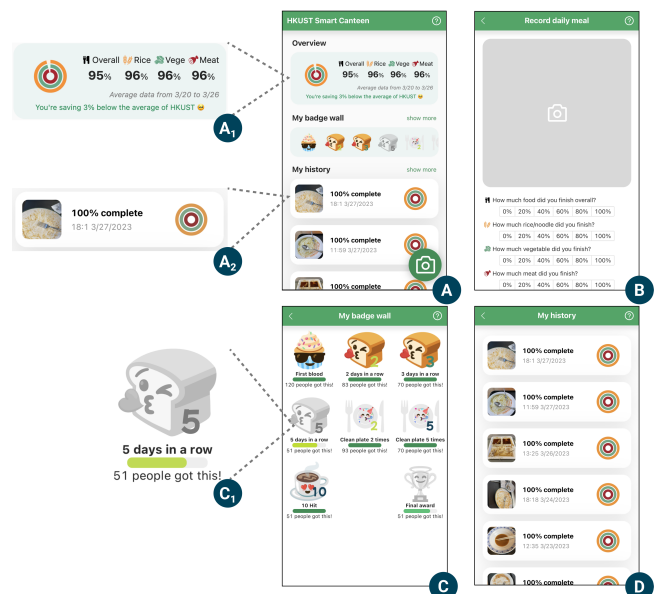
Overall Rice Vege Meat
95% 96% 96% 96%
Average data from 3/20 to 3/26
You're saving 3% below the average of HKUST

A1

100% complete
18:1 3/27/2023

A2

5

5 days in a row
51 people got this!

C1

HKUST Smart Canteen
Overview
Overall Rice Vege Meat
95% 96% 96% 96%
Average data from 3/20 to 3/26
You're saving 3% below the average of HKUST
My badge wall
show more
My history
show more
100% complete
18:1 3/27/2023
100% complete
11:59 3/27/2023
100% complete

A

Record daily meal
How much food did you finish overall?
0% 20% 40% 60% 80% 100%
How much rice/noodle did you finish?
0% 20% 40% 60% 80% 100%
How much vegetable did you finish?
0% 20% 40% 60% 80% 100%
How much meat did you finish?
0% 20% 40% 60% 80% 100%

B

My badge wall
First blood
120 people got this!
2
2 days in a row
83 people got this!
3
3 days in a row
70 people got this!
5
5 days in a row
51 people got this!
2
Clean plate 2 times
93 people got this!
5
Clean plate 5 times
70 people got this!
10
10 Hit
51 people got this!
Final award
51 people got this!

C

My history
100% complete
18:1 3/27/2023
100% complete
11:59 3/27/2023
100% complete
13:25 3/26/2023
100% complete
18:18 3/24/2023
100% complete
12:35 3/23/2023
100% complete

D